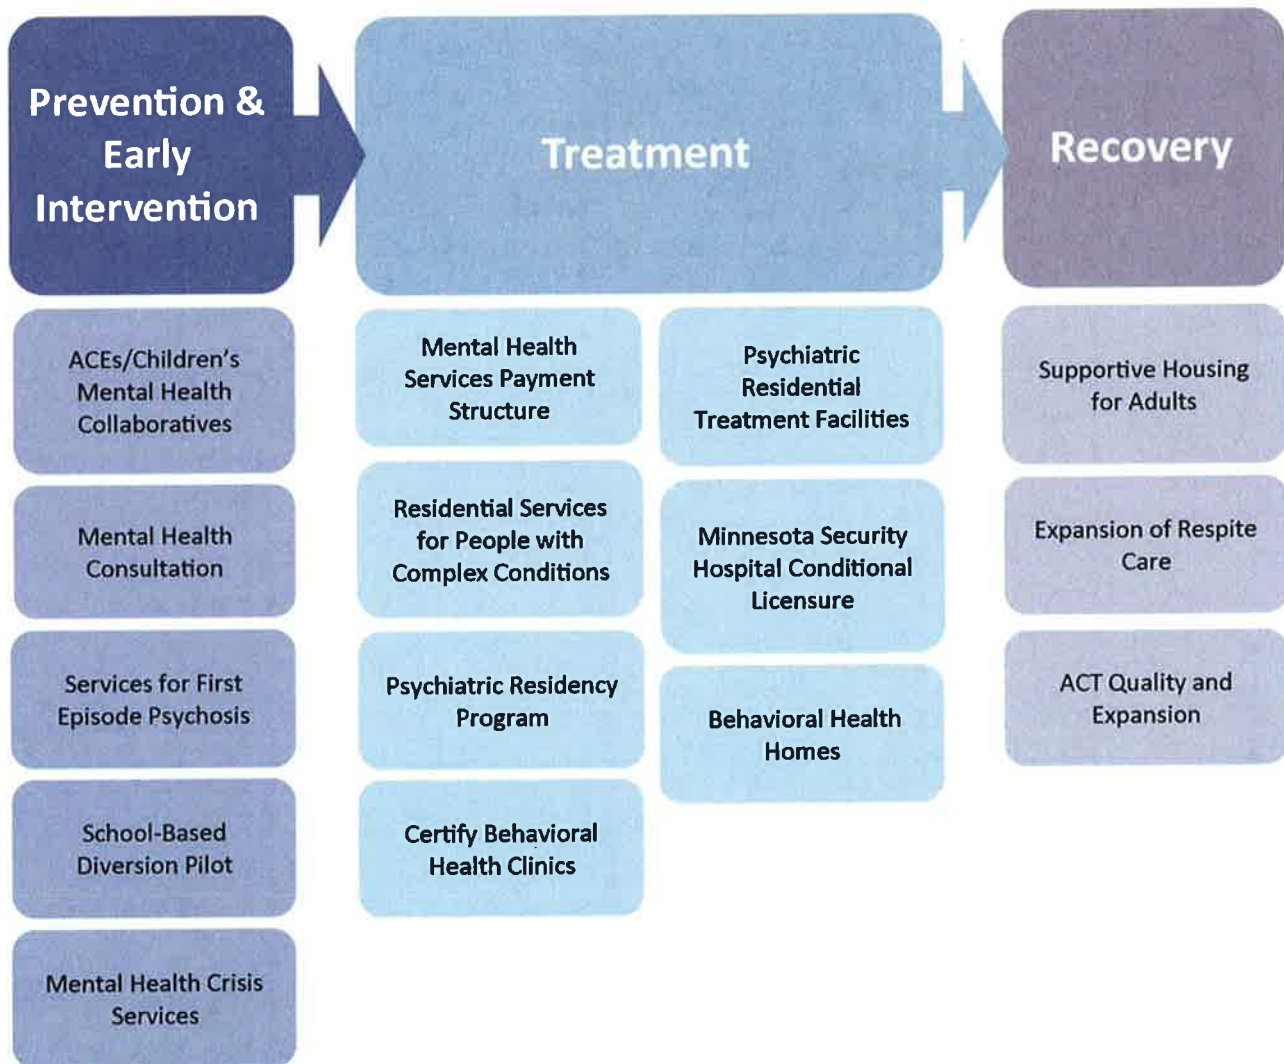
Prevention & Early Intervention

Treatment

Recovery

ACEs/Children's Mental Health Collaboratives

Mental Health Consultation

Services for First Episode Psychosis

School-Based Diversion Pilot

Mental Health Crisis Services

Mental Health Services Payment Structure

Residential Services for People with Complex Conditions

Psychiatric Residency Program

Certify Behavioral Health Clinics

Psychiatric Residential Treatment Facilities

Minnesota Security Hospital Conditional Licensure

Behavioral Health Homes

Supportive Housing for Adults

Expansion of Respite Care

ACT Quality and Expansion